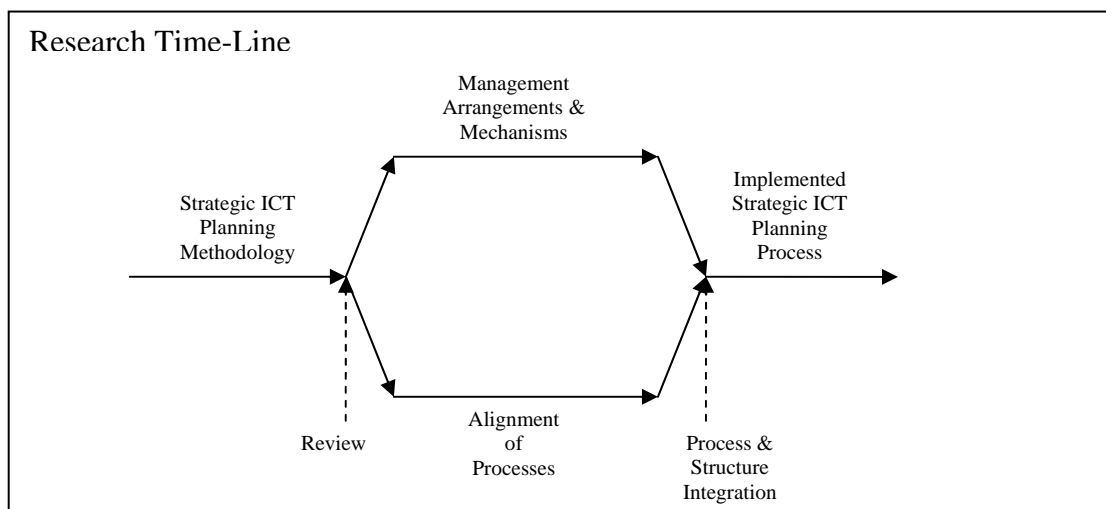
Research Time-Line

Management Arrangements & Mechanisms

Strategic ICT Planning Methodology

Implemented Strategic ICT Planning Process

Review

Alignment of Processes

Process & Structure Integration